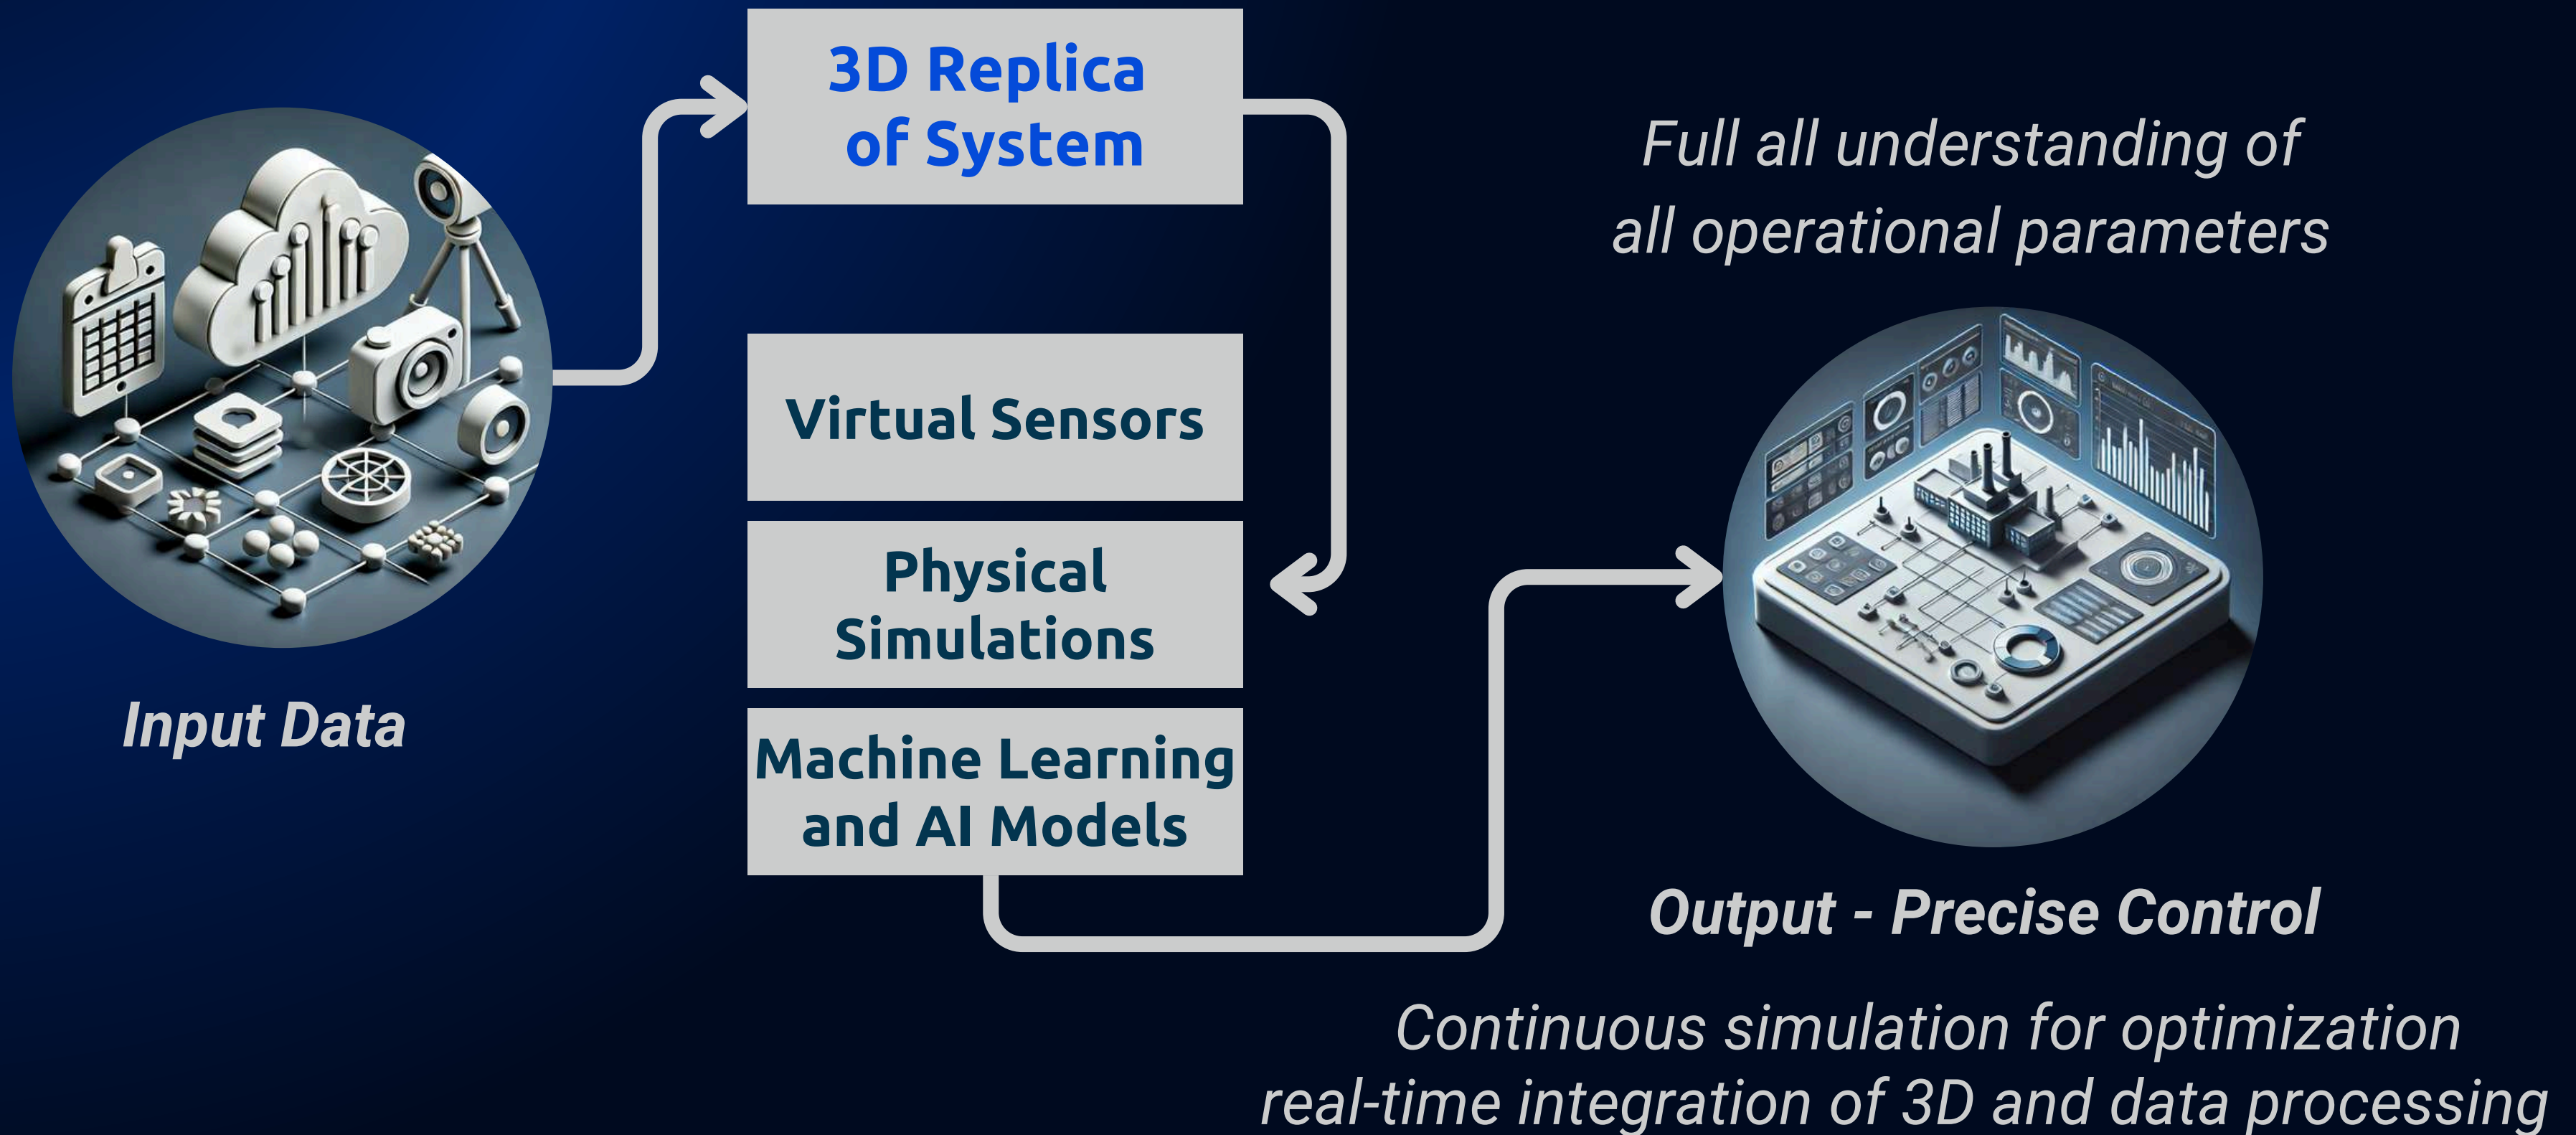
3D Replica of System

Full all understanding of all operational parameters

Virtual Sensors

Physical Simulations

Machine Learning and AI Models

Input Data

Output - Precise Control

Continuous simulation for optimization real-time integration of 3D and data processing